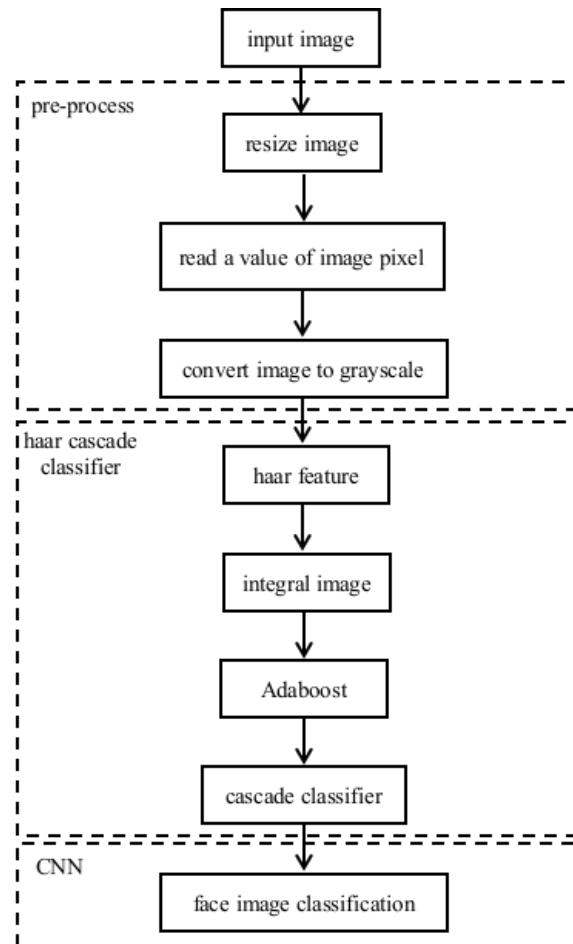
input image

pre-process

resize image

read a value of image pixel

convert image to grayscale

haar cascade classifier

haar feature

integral image

Adaboost

cascade classifier

CNN

face image classification